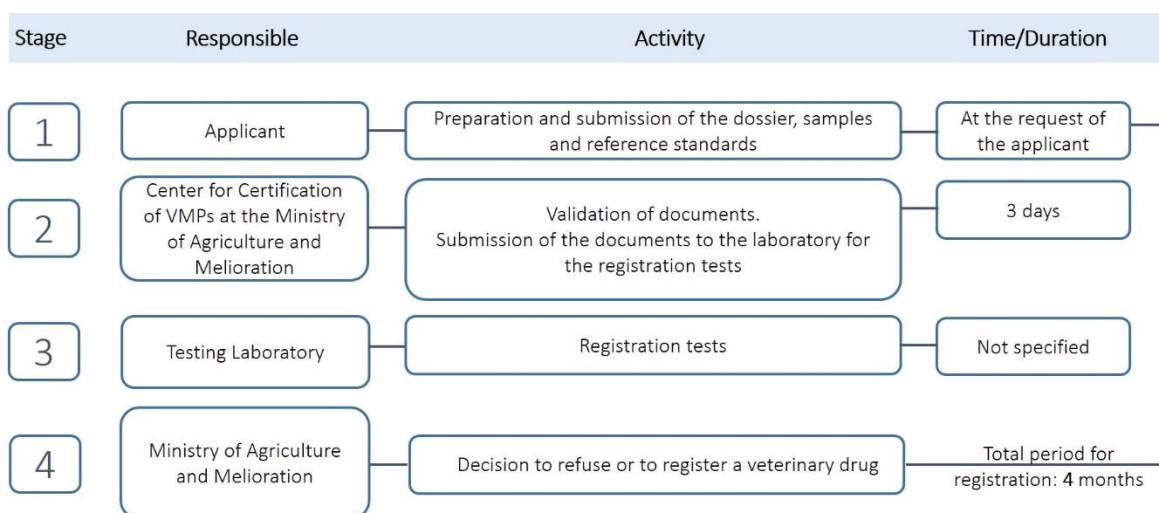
| Stage | Responsible | Activity | Time/Duration |
|---|---|---|---|
| 1 | Applicant | Preparation and submission of the dossier, samples and reference standards | At the request of the applicant |
| 2 | Center for Certification of VMPs at the Ministry of Agriculture and Melioration | Validation of documents. Submission of the documents to the laboratory for the registration tests | 3 days |
| 3 | Testing Laboratory | Registration tests | Not specified |
| 4 | Ministry of Agriculture and Melioration | Decision to refuse or to register a veterinary drug | Total period for registration: 4 months |